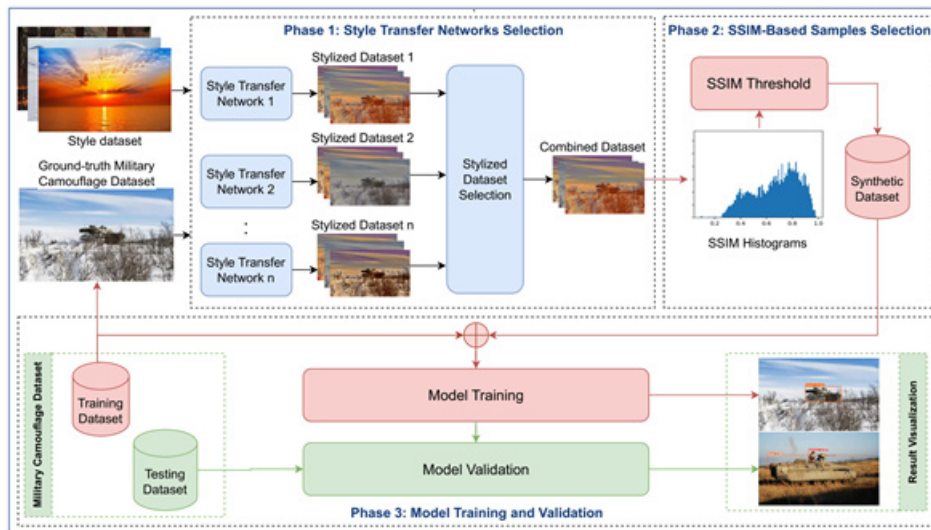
Phase 1: Style Transfer Networks Selection

Phase 2: SSIM-Based Samples Selection

Style dataset

Ground-truth Military Camouflage Dataset

Style Transfer Network 1

Style Transfer Network 2

:

Style Transfer Network n

Stylized Dataset 1

Stylized Dataset 2

Stylized Dataset n

Stylized Dataset Selection

Combined Dataset

SSIM Threshold

SSIM Histograms

Synthetic Dataset

Military Camouflage Dataset

Training Dataset

Testing Dataset

Model Training

Model Validation

Result Visualization

Phase 3: Model Training and Validation